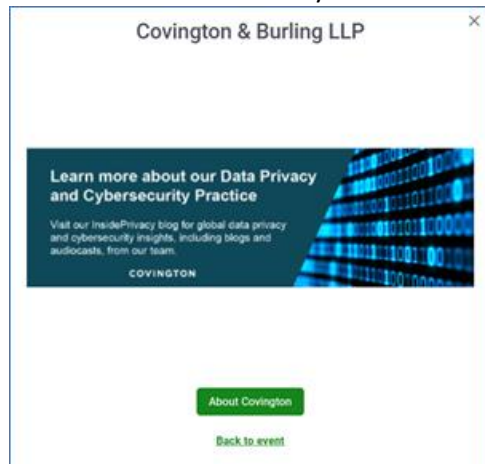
Covington & Burling LLP

×

Learn more about our Data Privacy and Cybersecurity Practice

Visit our InsidePrivacy blog for global data privacy and cybersecurity insights, including blogs and audiocasts, from our team.

COVINGTON

About Covington

Back to event